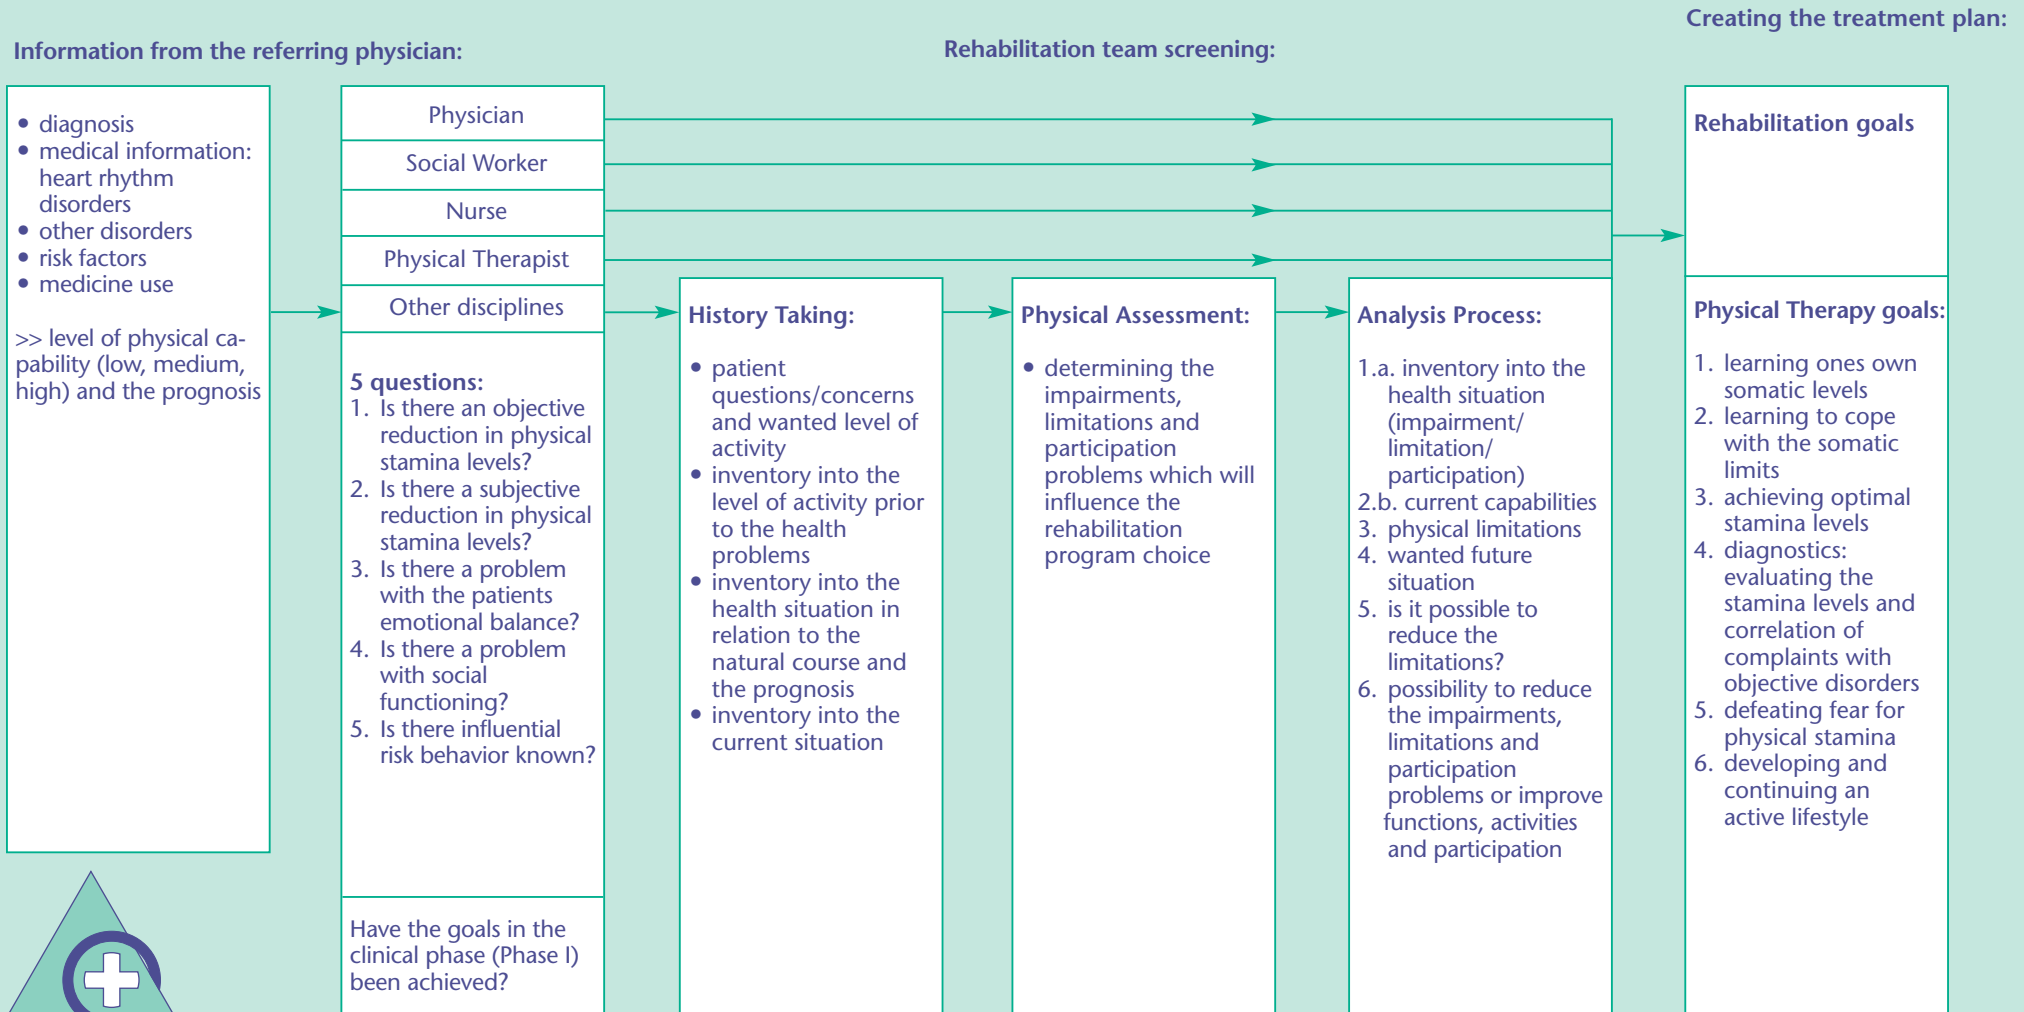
Creating the treatment plan:

Information from the referring physician:

Rehabilitation team screening:

• diagnosis
• medical information: heart rhythm disorders
• other disorders
• risk factors
• medicine use

>> level of physical capability (low, medium, high) and the prognosis

Physician

Social Worker

Nurse

Physical Therapist

Other disciplines

5 questions:
1. Is there an objective reduction in physical stamina levels?
2. Is there a subjective reduction in physical stamina levels?
3. Is there a problem with the patients emotional balance?
4. Is there a problem with social functioning?
5. Is there influential risk behavior known?

Have the goals in the clinical phase (Phase I) been achieved?

History Taking:

• patient questions/concerns and wanted level of activity
• inventory into the level of activity prior to the health problems
• inventory into the health situation in relation to the natural course and the prognosis
• inventory into the current situation

Physical Assessment:

• determining the impairments, limitations and participation problems which will influence the rehabilitation program choice

Analysis Process:

1.a. inventory into the health situation (impairment/ limitation/ participation)
2.b. current capabilities
3. physical limitations
4. wanted future situation
5. is it possible to reduce the limitations?
6. possibility to reduce the impairments, limitations and participation problems or improve functions, activities and participation

Rehabilitation goals

Physical Therapy goals:

1. learning ones own somatic levels
2. learning to cope with the somatic limits
3. achieving optimal stamina levels
4. diagnostics: evaluating the stamina levels and correlation of complaints with objective disorders
5. defeating fear for physical stamina
6. developing and continuing an active lifestyle